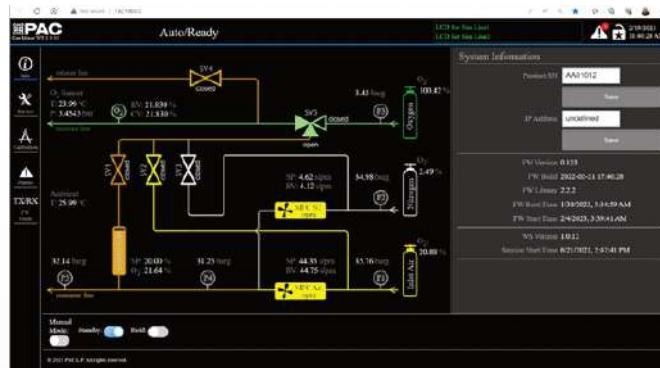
PAC

Auto/Ready

LCD for Site Line1
LCD for Site Line2

2/18/2021
10:40:28 AM

Info

Service

Calibration

Alarms

TXRX

release line

SV4 closed

$O_2$ Sensor
T: 23.99 °C
P: 3.4543 bar
RV: 21.839 %
CV: 21.830 %

3.43 barg

$O_2$
100.42 %

SV3 closed

open

Oxygen

P1

measure line

SV1 closed

SV2 closed

SV3 closed

Ambient
T: 25.99 °C

SP: 4.62 slpm
RV: 4.12 slpm

34.98 barg

$O_2$
2.49 %

MFC N2 open

Nitrogen

P2

32.14 barg

SP: 20.00 %
$O_2$: 21.64 %

31.25 barg

SP: 44.35 slpm
RV: 44.75 slpm

35.76 barg

$O_2$
20.88 %

P3

P4

P5

MFC Air open

Inlet Air

measure line

System Information

Product SN AA01012

Save

IP Address undefined

Save

FW Version 0.118
FW Build 2022-02-21 17:40:28
FW Library 2.2.2
FW Boot Time 1/30/2021, 1:34:59 AM
FW Start Time 2/4/2021, 3:39:41 AM

WS Version 1.0.12
Session Start Time 8/21/2021, 1:47:41 PM

Manual Mode
Standby
Hold

© 2021 PAC L.P. All rights reserved.